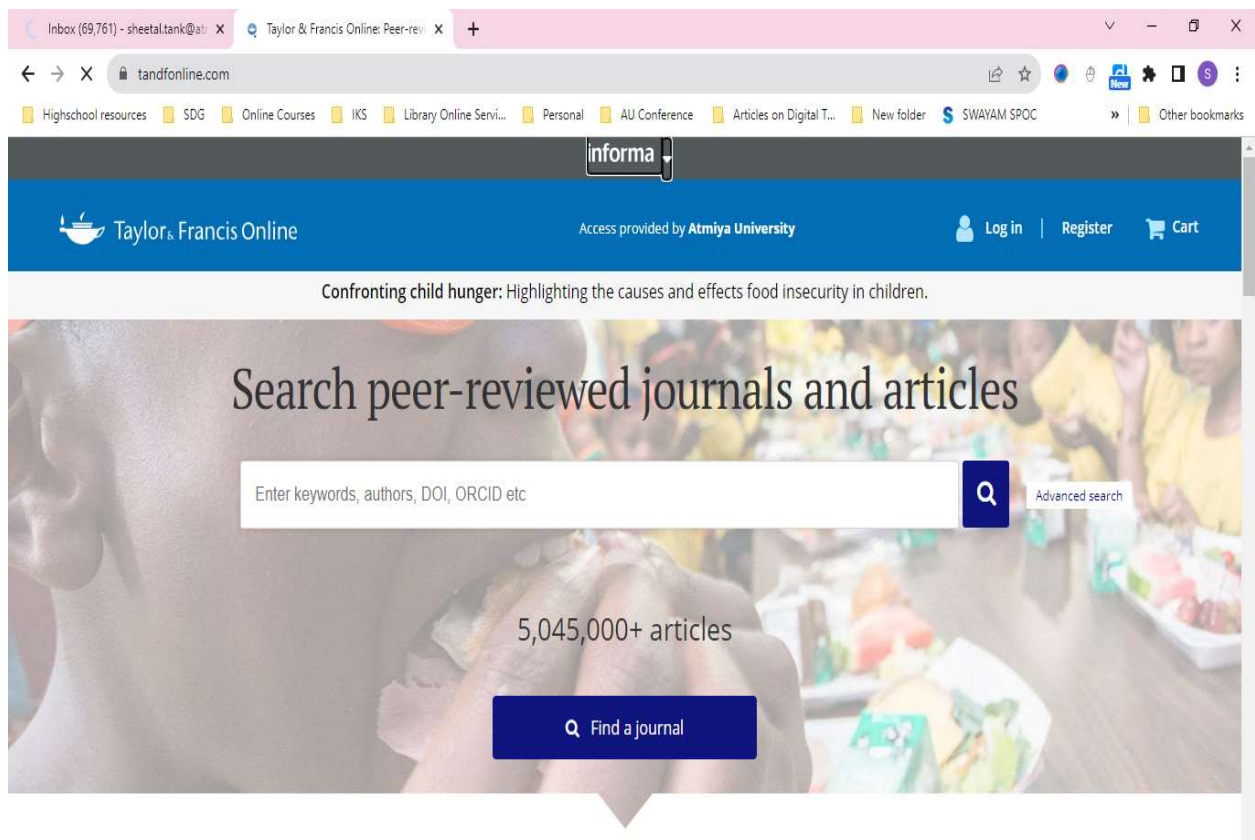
Inbox (69,761) - sheetal.tank@at X
Taylor & Francis Online: Peer-rev X
+

tandfonline.com

New

Highschool resources
SDG
Online Courses
IKS
Library Online Servi...
Personal
AU Conference
Articles on Digital T...
New folder
SWAYAM SPOC
»
Other bookmarks

informa

Taylor & Francis Online

Access provided by **Atmiya University**

Log in | Register
Cart

**Confronting child hunger:** Highlighting the causes and effects food insecurity in children.

Search peer-reviewed journals and articles

Enter keywords, authors, DOI, ORCID etc

Advanced search

5,045,000+ articles

Find a journal